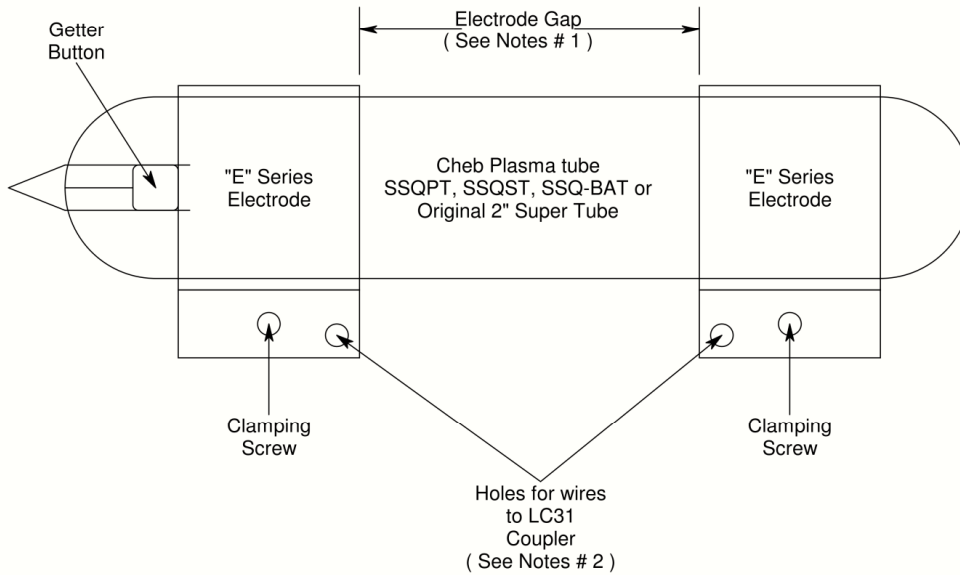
Getter Button

Electrode Gap
( See Notes # 1 )

"E" Series Electrode

Cheb Plasma tube
SSQPT, SSQST, SSQ-BAT or
Original 2" Super Tube

"E" Series Electrode

Clamping Screw

Clamping Screw

Holes for wires to LC31 Coupler
( See Notes # 2 )